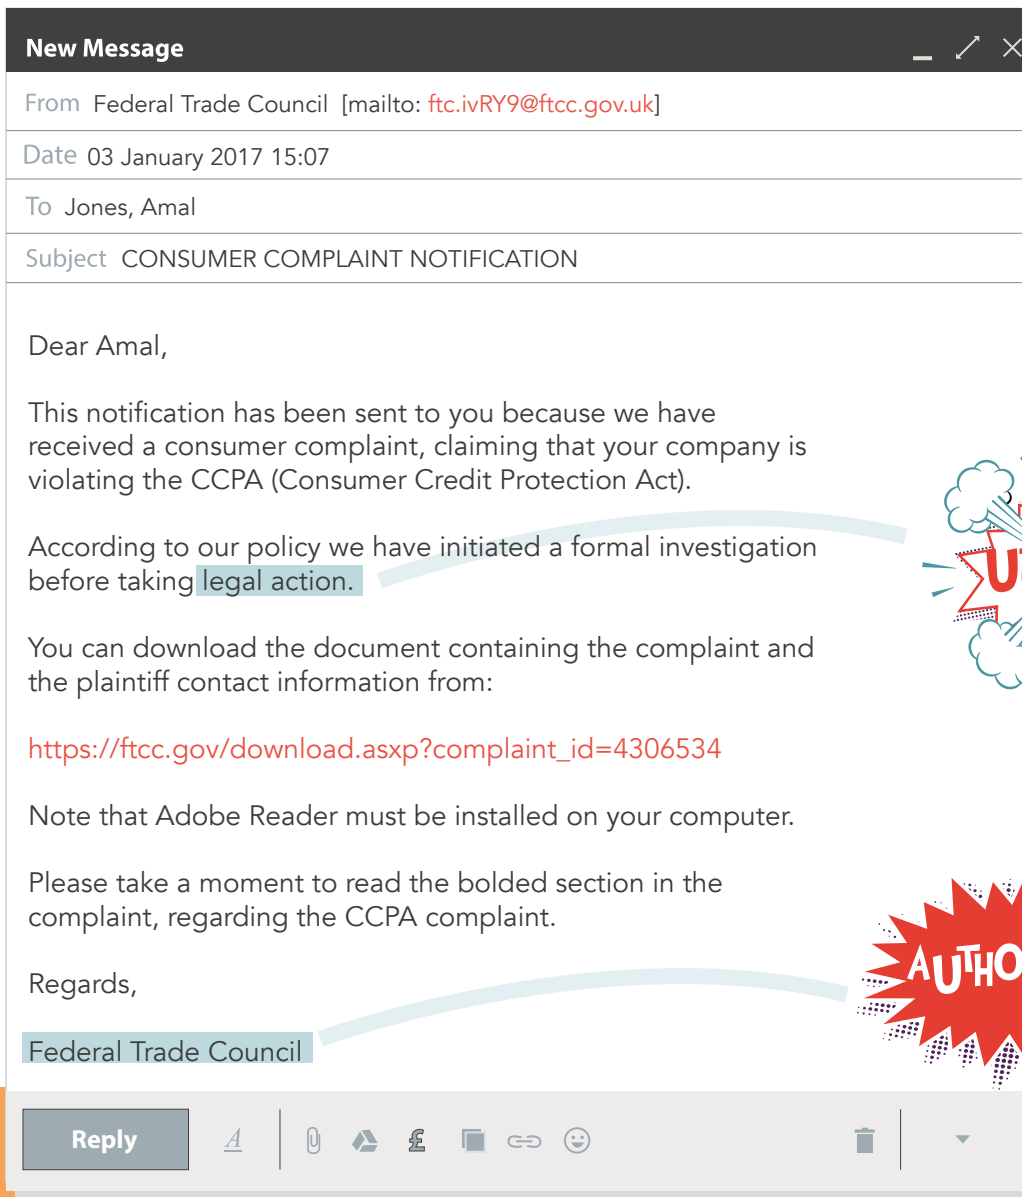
New Message

From Federal Trade Council [mailto: ftc.ivRY9@ftcc.gov.uk]

Date 03 January 2017 15:07

To Jones, Amal

Subject CONSUMER COMPLAINT NOTIFICATION

Dear Amal,

This notification has been sent to you because we have received a consumer complaint, claiming that your company is violating the CCPA (Consumer Credit Protection Act).

According to our policy we have initiated a formal investigation before taking legal action.

You can download the document containing the complaint and the plaintiff contact information from:

https://ftcc.gov/download.asxp?complaint_id=4306534

Note that Adobe Reader must be installed on your computer.

Please take a moment to read the bolded section in the complaint, regarding the CCPA complaint.

Regards,

Federal Trade Council

U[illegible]

AUTHO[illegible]

Reply